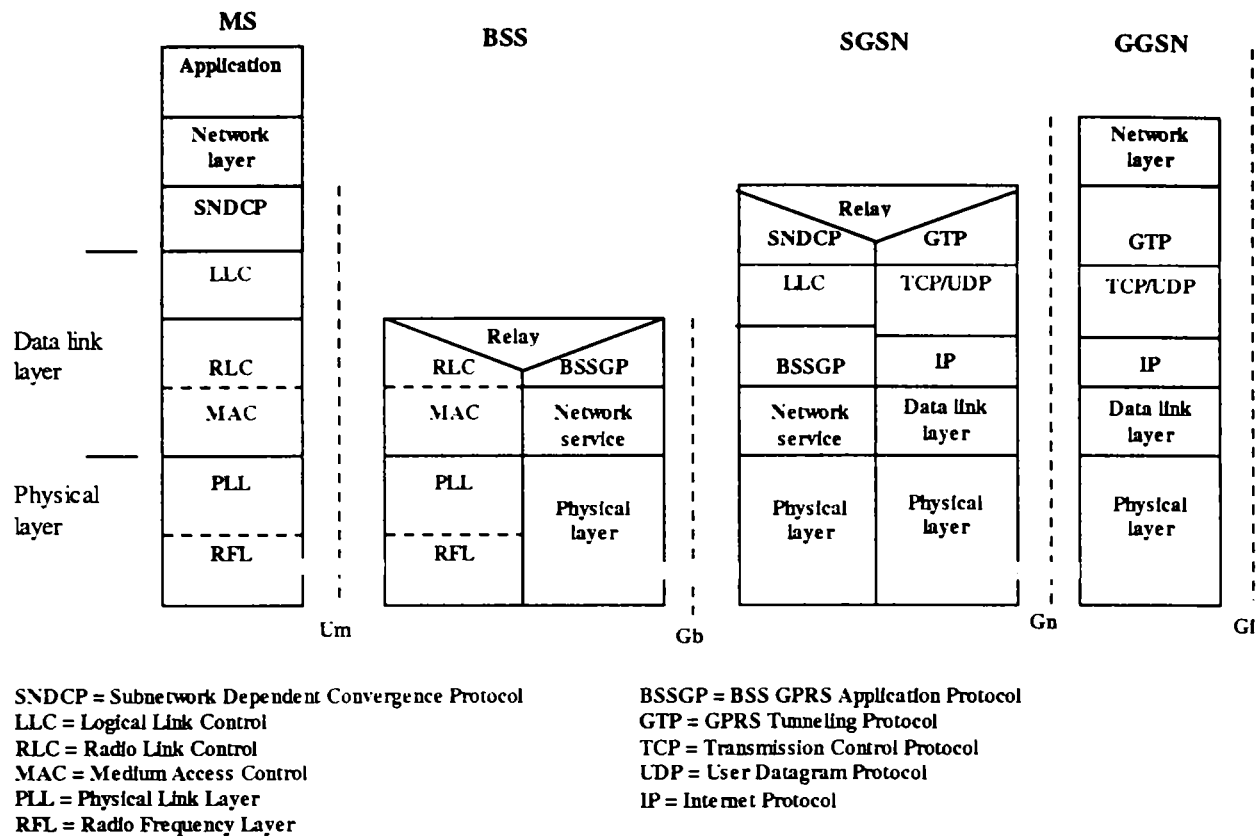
MS

BSS

SGSN

GGSN

Application

Network layer

SNDCP

LLC

Data link layer

RLC

MAC

Physical layer

PLL

RFL

Um

Relay

RLC

BSSGP

MAC

Network service

PLL

Physical layer

RFL

Gb

Relay

SNDCP

GTP

LLC

TCP/UDP

BSSGP

IP

Network service

Data link layer

Physical layer

Physical layer

Gn

Network layer

GTP

TCP/UDP

IP

Data link layer

Physical layer

Gi

SNDCP = Subnetwork Dependent Convergence Protocol
LLC = Logical Link Control
RLC = Radio Link Control
MAC = Medium Access Control
PLL = Physical Link Layer
RFL = Radio Frequency Layer

BSSGP = BSS GPRS Application Protocol
GTP = GPRS Tunneling Protocol
TCP = Transmission Control Protocol
UDP = User Datagram Protocol
IP = Internet Protocol